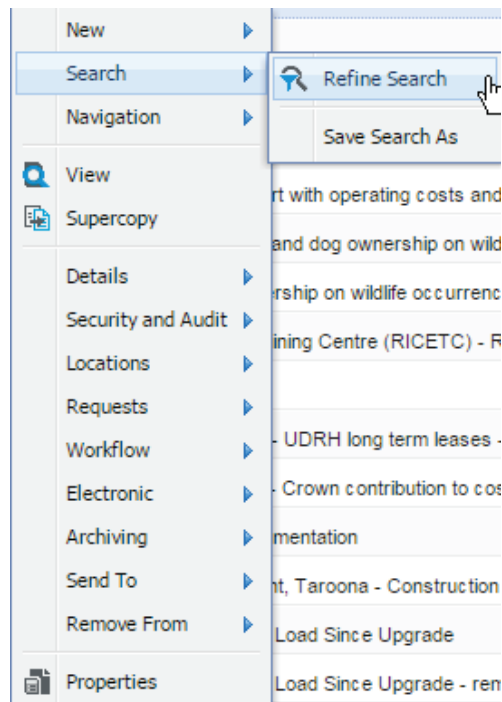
New
Search
Navigation
View
Supercopy
Details
Security and Audit
Locations
Requests
Workflow
Electronic
Archiving
Send To
Remove From
Properties

Refine Search
Save Search As

rt with operating costs and
and dog ownership on wild
ership on wildlife occurrenc
ining Centre (RICETC) - R
- UDRH long term leases -
- Crown contribution to cos
mentation
nt, Taroona - Construction
Load Since Upgrade
Load Since Upgrade - rem